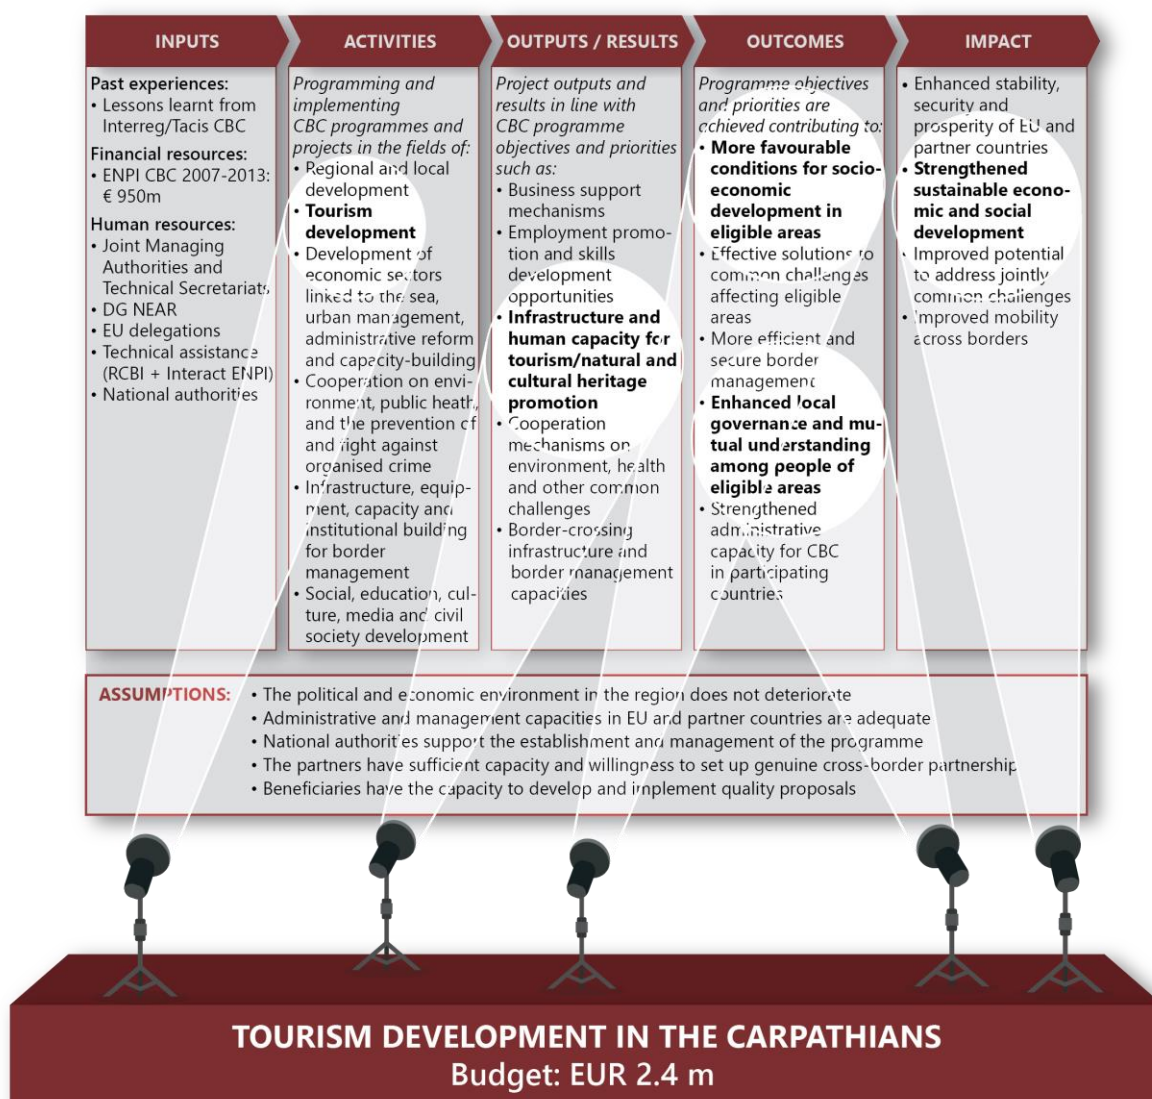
INPUTS

Past experiences:
• Lessons learnt from Interreg/Tacis CBC

Financial resources:
• ENPI CBC 2007-2013: € 950m

Human resources:
• Joint Managing Authorities and Technical Secretariats
• DG NEAR
• EU delegations
• Technical assistance (RCBI + Interact ENPI)
• National authorities

ACTIVITIES

Programming and implementing CBC programmes and projects in the fields of:
• Regional and local development
• Tourism development
• Development of economic sectors linked to the sea, urban management, administrative reform and capacity-building
• Cooperation on environment, public heath, and the prevention of and fight against organised crime
• Infrastructure, equipment, capacity and institutional building for border management
• Social, education, culture, media and civil society development

OUTPUTS / RESULTS

Project outputs and results in line with CBC programme objectives and priorities such as:
• Business support mechanisms
• Employment promotion and skills development opportunities
• Infrastructure and human capacity for tourism/natural and cultural heritage promotion
• Cooperation mechanisms on environment, health and other common challenges
• Border-crossing infrastructure and border management capacities

OUTCOMES

Programme objectives and priorities are achieved contributing to:
• More favourable conditions for socio-economic development in eligible areas
• Effective solutions to common challenges affecting eligible areas
• More efficient and secure border management
• Enhanced local governance and mutual understanding among people of eligible areas
• Strengthened administrative capacity for CBC in participating countries

IMPACT

• Enhanced stability, security and prosperity of EU and partner countries
• Strengthened sustainable economic and social development
• Improved potential to address jointly common challenges
• Improved mobility across borders

ASSUMPTIONS:
• The political and economic environment in the region does not deteriorate
• Administrative and management capacities in EU and partner countries are adequate
• National authorities support the establishment and management of the programme
• The partners have sufficient capacity and willingness to set up genuine cross-border partnership
• Beneficiaries have the capacity to develop and implement quality proposals

TOURISM DEVELOPMENT IN THE CARPATHIANS
Budget: EUR 2.4 m